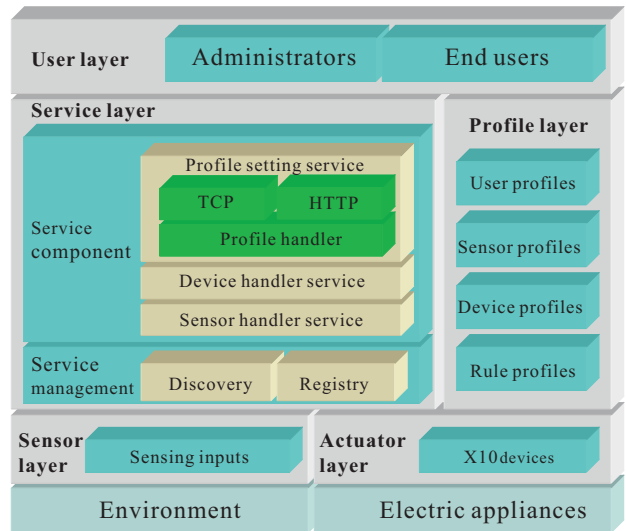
User layer
Administrators
End users

Service layer
Service component
Profile setting service
TCP
HTTP
Profile handler
Device handler service
Sensor handler service
Service management
Discovery
Registry

Profile layer
User profiles
Sensor profiles
Device profiles
Rule profiles

Sensor layer
Sensing inputs
Actuator layer
X10devices

Environment
Electric appliances